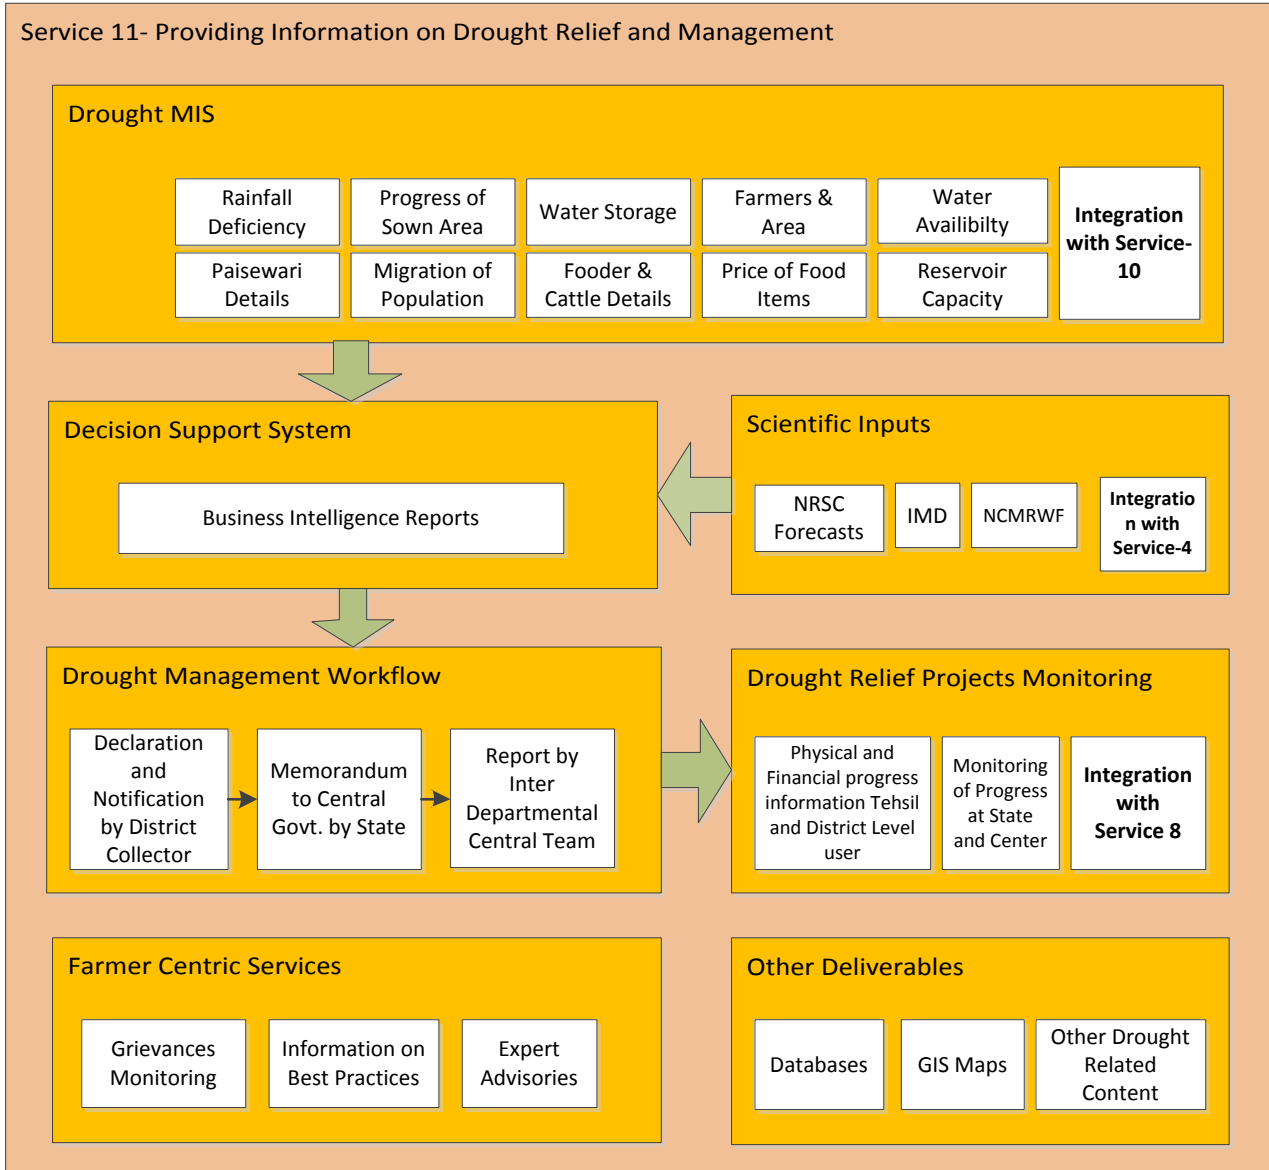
Service 11- Providing Information on Drought Relief and Management

Drought MIS

Rainfall Deficiency

Progress of Sown Area

Water Storage

Farmers & Area

Water Availibilty

Integration with Service-10

Paisewari Details

Migration of Population

Fooder & Cattle Details

Price of Food Items

Reservoir Capacity

Decision Support System

Business Intelligence Reports

Scientific Inputs

NRSC Forecasts

IMD

NCMRWF

Integration with Service-4

Drought Management Workflow

Declaration and Notification by District Collector

Memorandum to Central Govt. by State

Report by Inter Departmental Central Team

Drought Relief Projects Monitoring

Physical and Financial progress information Tehsil and District Level user

Monitoring of Progress at State and Center

Integration with Service 8

Farmer Centric Services

Grievances Monitoring

Information on Best Practices

Expert Advisories

Other Deliverables

Databases

GIS Maps

Other Drought Related Content